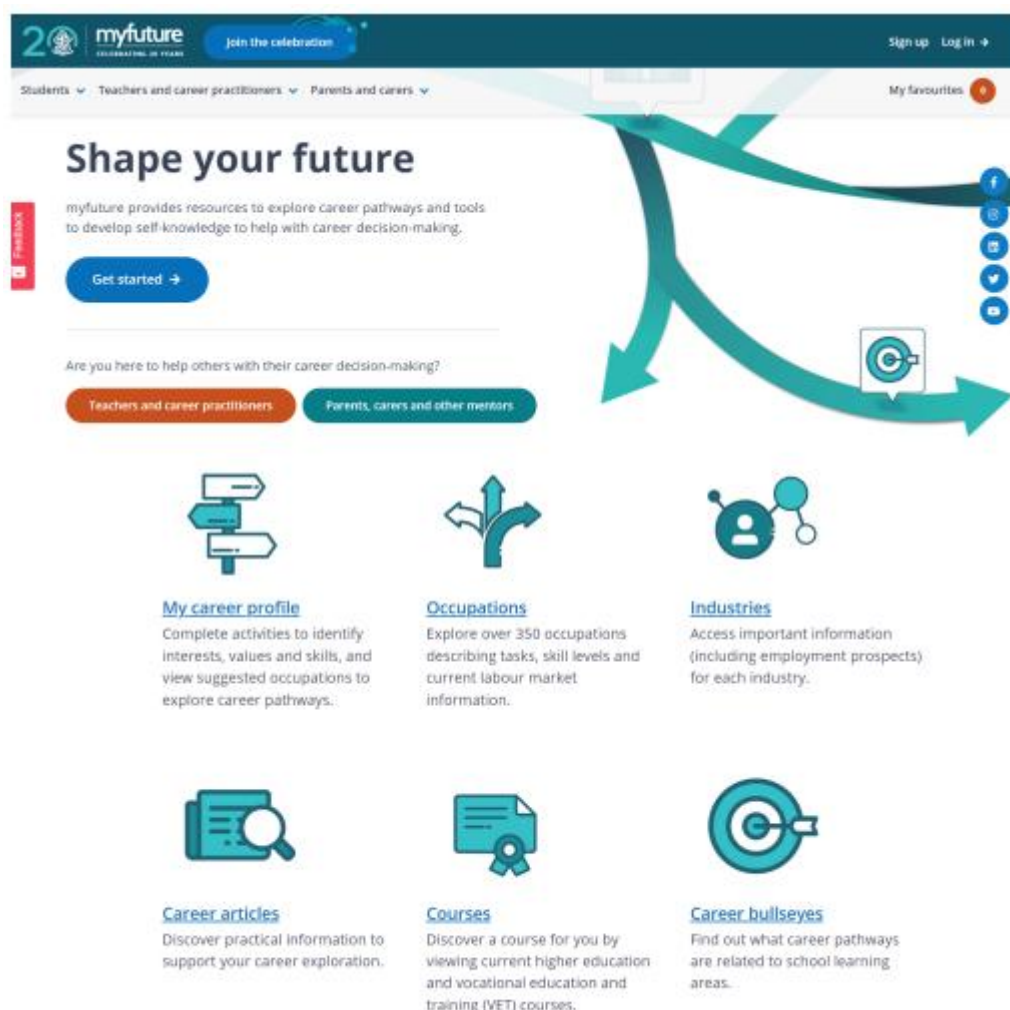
20 myfuture CELEBRATING 20 YEARS

Join the celebration

Sign up Log in →

Students Teachers and career practitioners Parents and carers

My favourites 0

Feedback

Shape your future

myfuture provides resources to explore career pathways and tools to develop self-knowledge to help with career decision-making.

Get started →

Are you here to help others with their career decision-making?

Teachers and career practitioners

Parents, carers and other mentors

My career profile
Complete activities to identify interests, values and skills, and view suggested occupations to explore career pathways.

Occupations
Explore over 350 occupations describing tasks, skill levels and current labour market information.

Industries
Access important information (including employment prospects) for each industry.

Career articles
Discover practical information to support your career exploration.

Courses
Discover a course for you by viewing current higher education and vocational education and training (VET) courses.

Career bullseyes
Find out what career pathways are related to school learning areas.